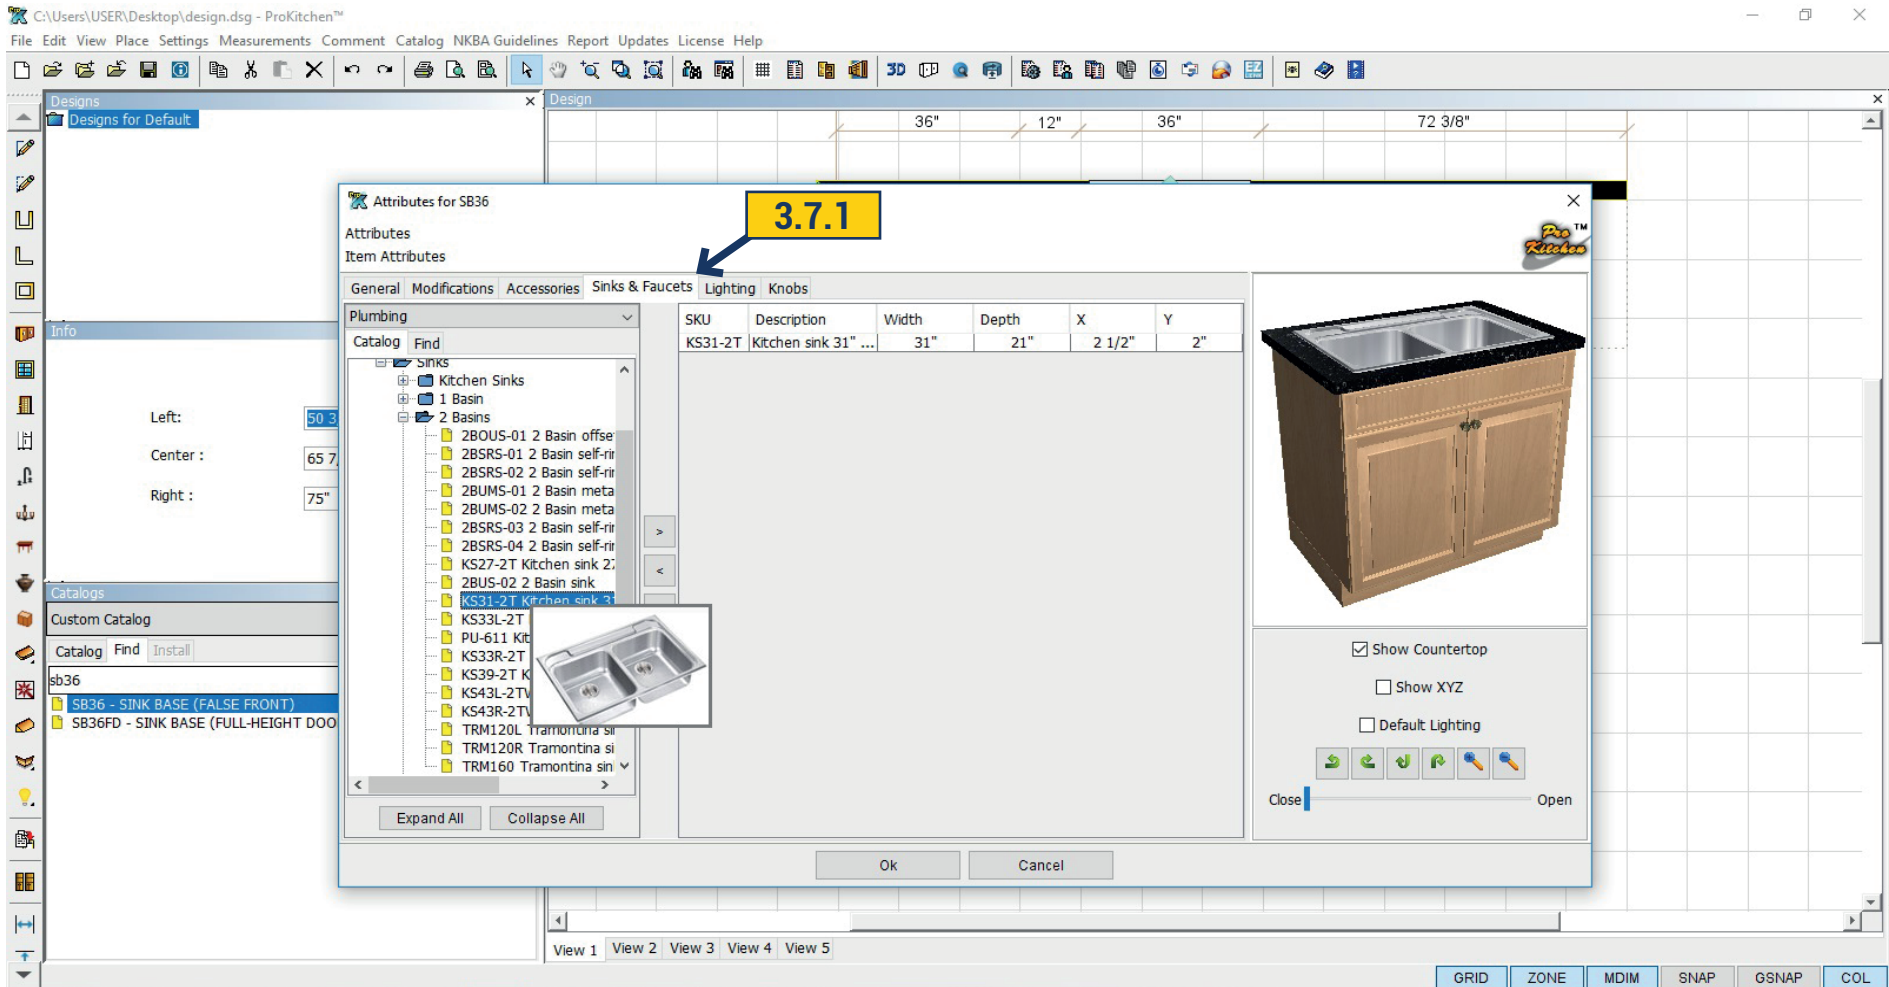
C:\Users\USER\Desktop\design.dsg - ProKitchen™

File Edit View Place Settings Measurements Comment Catalog NKBA Guidelines Report Updates License Help

Designs
Designs for Default

Info

Left: 50 3
Center : 65 7
Right : 75"

Catalogs
Custom Catalog
Catalog Find Install
sb36
SB36 - SINK BASE (FALSE FRONT)
SB36FD - SINK BASE (FULL-HEIGHT DOO

Design
36" 12" 36" 72 3/8"

Attributes for SB36
3.7.1
Attributes
Item Attributes

General Modifications Accessories Sinks & Faucets Lighting Knobs

Plumbing
Catalog Find
Sinks
Kitchen Sinks
1 Basin
2 Basins
2BOUS-01 2 Basin offse
2BSRS-01 2 Basin self-ri
2BSRS-02 2 Basin self-ri
2BUMS-01 2 Basin meta
2BUMS-02 2 Basin meta
2BSRS-03 2 Basin self-ri
2BSRS-04 2 Basin self-ri
KS27-2T Kitchen sink 2
2BUS-02 2 Basin sink
KS31-2T Kitchen sink 3
KS33L-2T
PU-611 Kit
KS33R-2T
KS39-2T K
KS43L-2TV
KS43R-2TV
TRM120L Tramontina si
TRM120R Tramontina si
TRM160 Tramontina sin

Expand All Collapse All

| SKU | Description | Width | Depth | X | Y |
|---|---|---|---|---|---|
| KS31-2T | Kitchen sink 31" ... | 31" | 21" | 2 1/2" | 2" |

Show Countertop
Show XYZ
Default Lighting
Close Open

Ok Cancel

View 1 View 2 View 3 View 4 View 5

GRID ZONE MDIM SNAP GSNAP COL